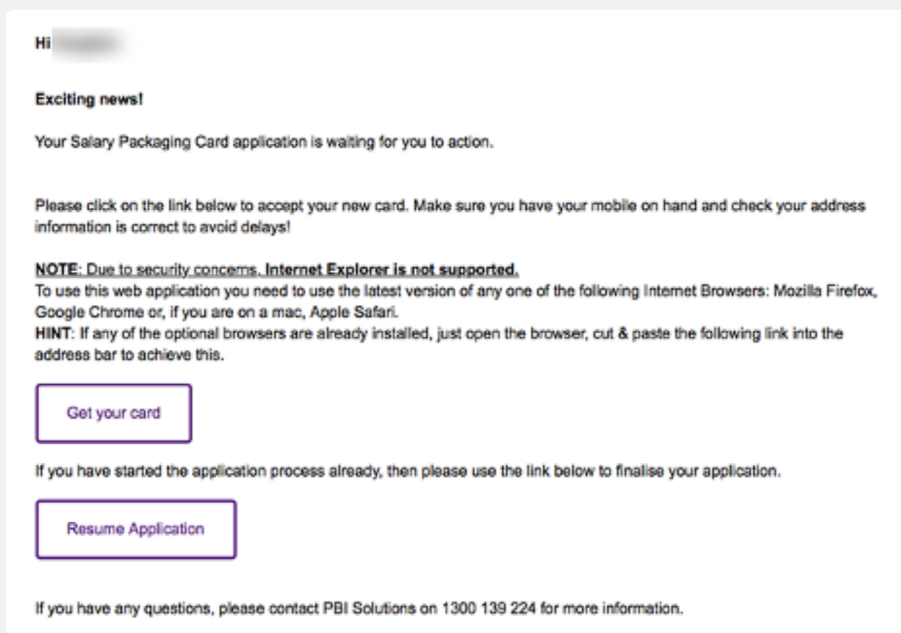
Hi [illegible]

**Exciting news!**

Your Salary Packaging Card application is waiting for you to action.

Please click on the link below to accept your new card. Make sure you have your mobile on hand and check your address information is correct to avoid delays!

NOTE: Due to security concerns, **Internet Explorer is not supported.**
To use this web application you need to use the latest version of any one of the following Internet Browsers: Mozilla Firefox, Google Chrome or, if you are on a mac, Apple Safari.
**HINT**: If any of the optional browsers are already installed, just open the browser, cut & paste the following link into the address bar to achieve this.

Get your card

If you have started the application process already, then please use the link below to finalise your application.

Resume Application

If you have any questions, please contact PBI Solutions on 1300 139 224 for more information.